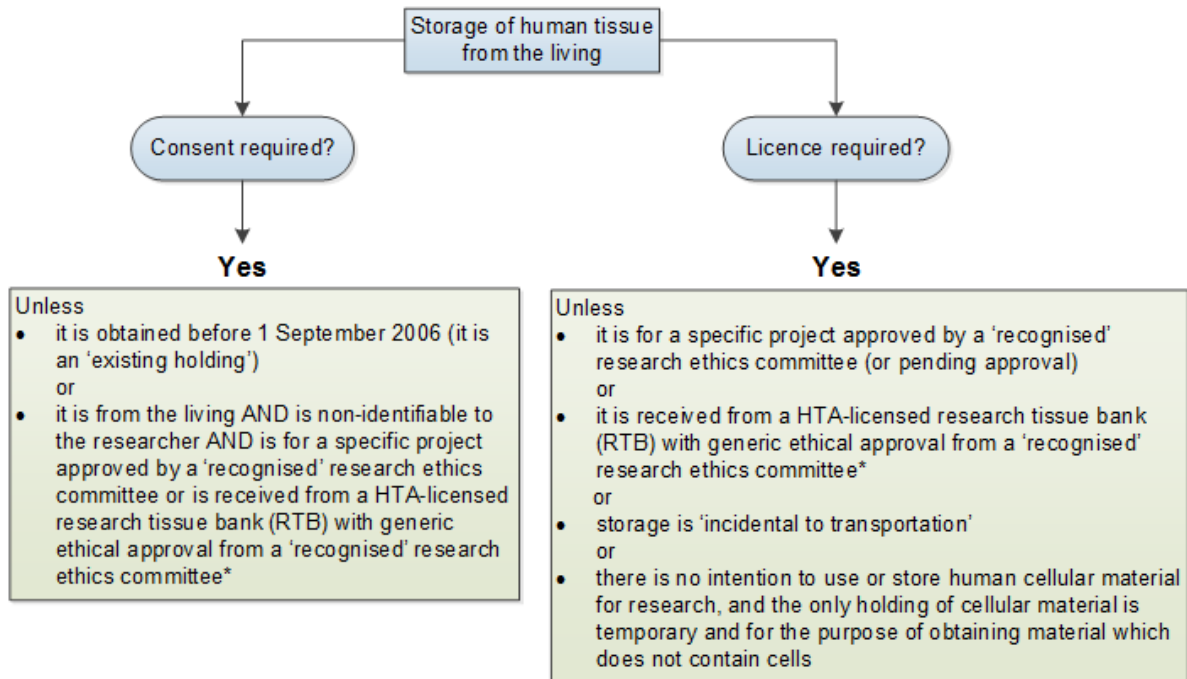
Storage of human tissue from the living

Consent required?

Yes

Unless
- it is obtained before 1 September 2006 (it is an 'existing holding')
or
- it is from the living AND is non-identifiable to the researcher AND is for a specific project approved by a 'recognised' research ethics committee or is received from a HTA-licensed research tissue bank (RTB) with generic ethical approval from a 'recognised' research ethics committee*

Licence required?

Yes

Unless
- it is for a specific project approved by a 'recognised' research ethics committee (or pending approval)
or
- it is received from a HTA-licensed research tissue bank (RTB) with generic ethical approval from a 'recognised' research ethics committee*
or
- storage is 'incidental to transportation'
or
- there is no intention to use or store human cellular material for research, and the only holding of cellular material is temporary and for the purpose of obtaining material which does not contain cells